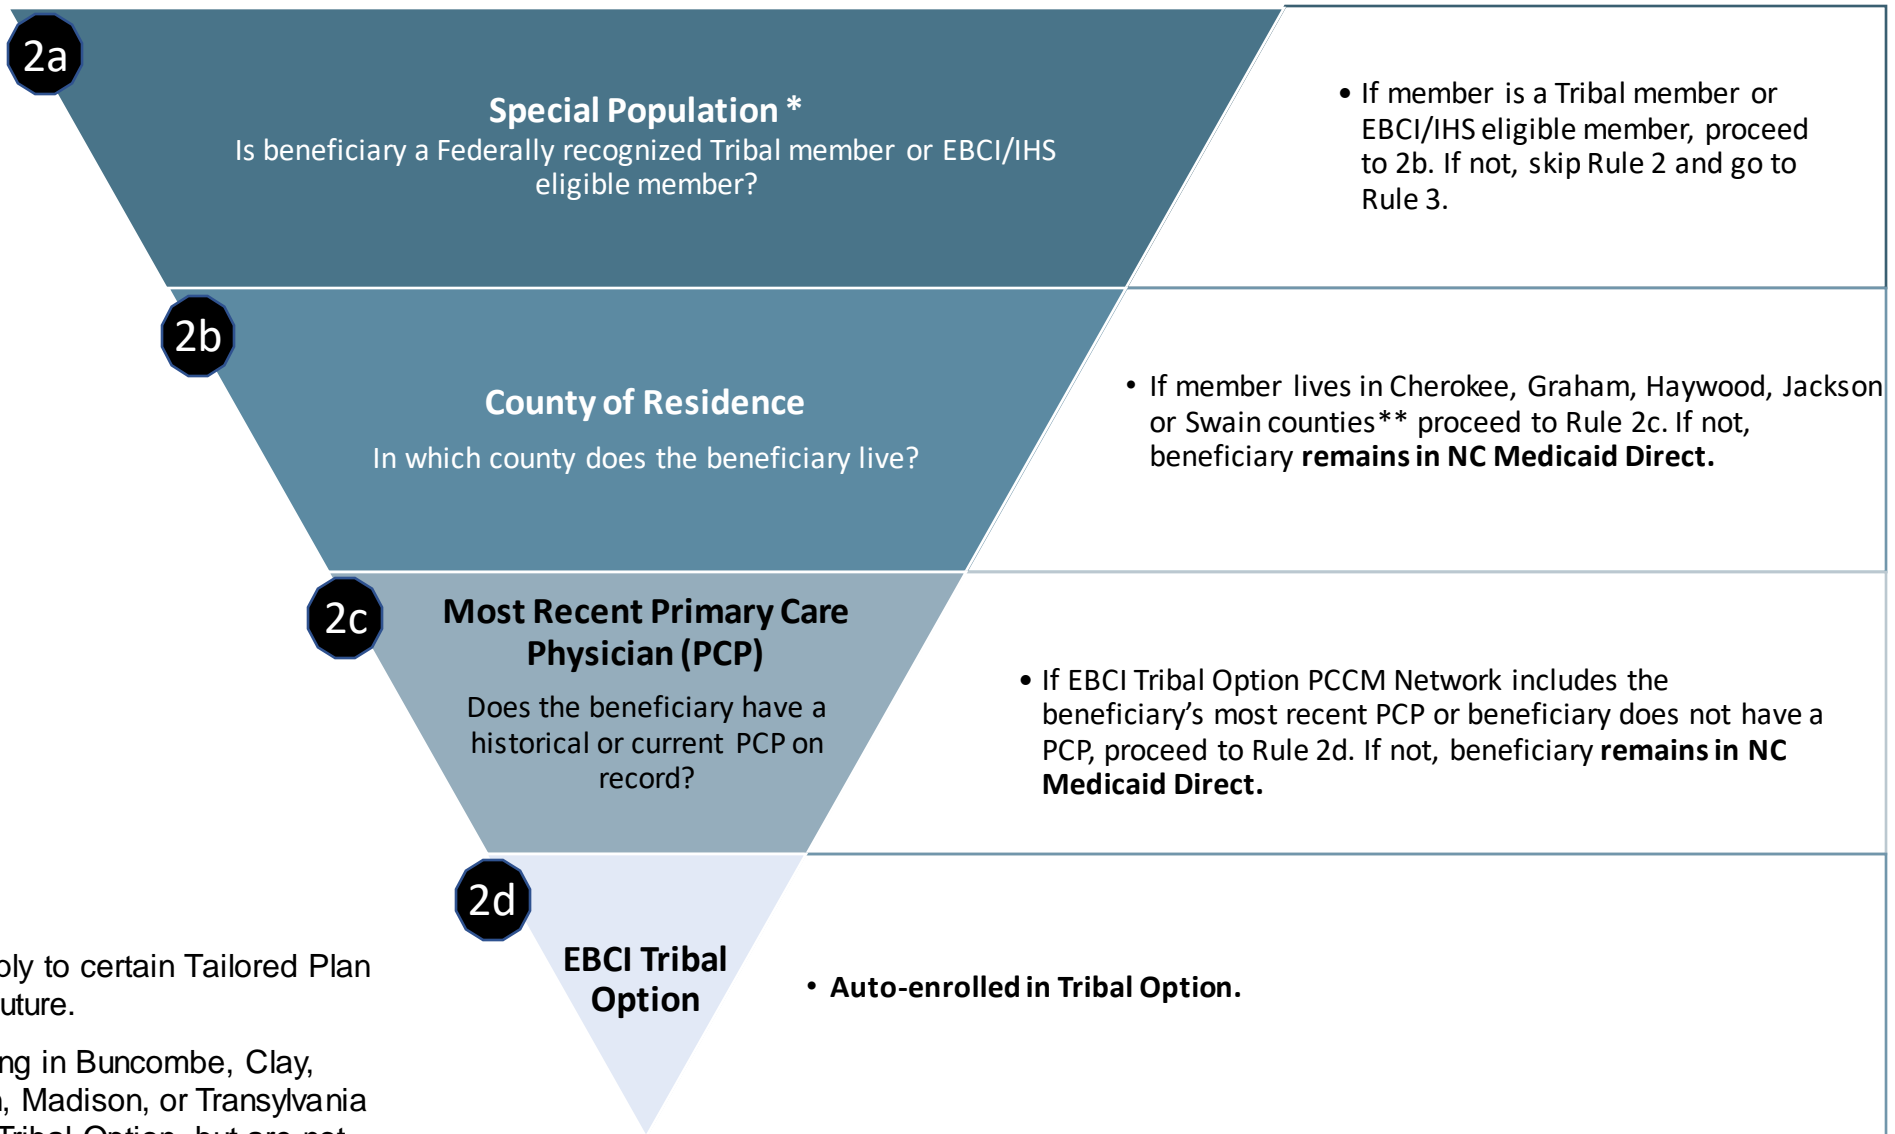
2a

**Special Population \***

Is beneficiary a Federally recognized Tribal member or EBCI/IHS eligible member?

• If member is a Tribal member or EBCI/IHS eligible member, proceed to 2b. If not, skip Rule 2 and go to Rule 3.

2b

**County of Residence**

In which county does the beneficiary live?

• If member lives in Cherokee, Graham, Haywood, Jackson or Swain counties\*\* proceed to Rule 2c. If not, beneficiary **remains in NC Medicaid Direct.**

2c

**Most Recent Primary Care Physician (PCP)**

Does the beneficiary have a historical or current PCP on record?

• If EBCI Tribal Option PCCM Network includes the beneficiary's most recent PCP or beneficiary does not have a PCP, proceed to Rule 2d. If not, beneficiary **remains in NC Medicaid Direct.**

2d

**EBCI Tribal Option**

• **Auto-enrolled in Tribal Option.**

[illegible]ply to certain Tailored Plan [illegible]uture.

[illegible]ng in Buncombe, Clay, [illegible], Madison, or Transylvania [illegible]Tribal Option, but are not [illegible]